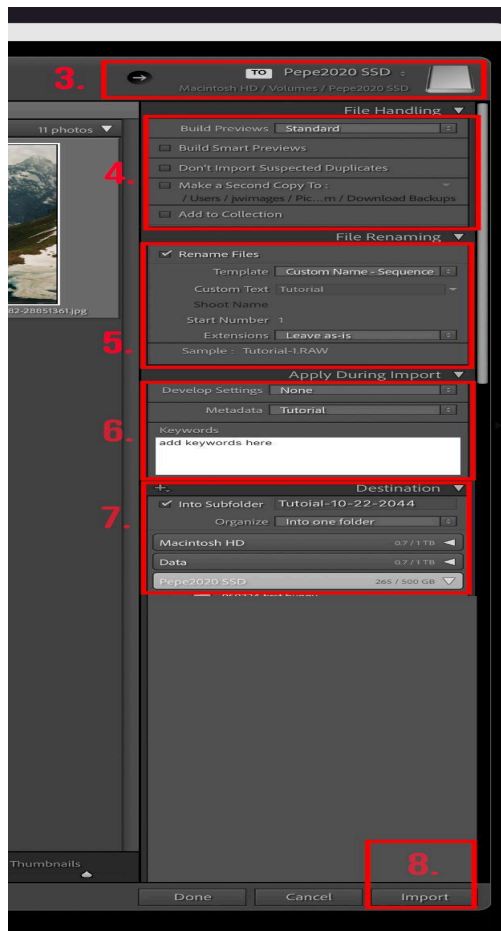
3.

TO Pepe2020 SSD

Macintosh HD / Volumes / Pepe2020 SSD

11 photos

File Handling

Build Previews Standard

Build Smart Previews

Don't Import Suspected Duplicates

Make a Second Copy To :

/ Users / jwimages / Pic...m / Download Backups

Add to Collection

4.

File Renaming

Rename Files

Template Custom Name - Sequence

Custom Text Tutorial

Shoot Name

Start Number 1

Extensions Leave as-is

Sample : Tutorial-1.RAW

5.

82-28851361.jpg

Apply During Import

Develop Settings None

Metadata Tutorial

Keywords

add keywords here

6.

Destination

Into Subfolder Tutoial-10-22-2044

Organize Into one folder

7.

Macintosh HD 0.7 / 1 TB

Data 0.7 / 1 TB

Pepe2020 SSD 265 / 500 GB

Thumbnails

8.

Done

Cancel

Import